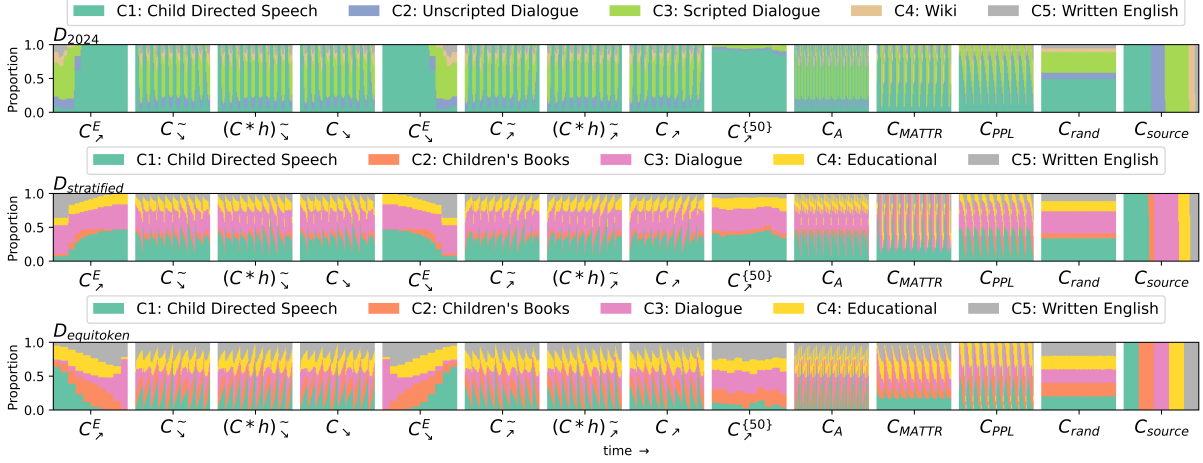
C1: Child Directed Speech C2: Unscripted Dialogue C3: Scripted Dialogue C4: Wiki C5: Written English

$D_{2024}$

Proportion

1.0 0.5 0.0

$C^E_{\nearrow}$ $C_{\tilde{\searrow}}$ $(C*h)_{\tilde{\searrow}}$ $C_{\searrow}$ $C^E_{\searrow}$ $C_{\tilde{\nearrow}}$ $(C*h)_{\tilde{\nearrow}}$ $C_{\nearrow}$ $C^{\{50\}}_{\nearrow}$ $C_A$ $C_{MATTR}$ $C_{PPL}$ $C_{rand}$ $C_{source}$

C1: Child Directed Speech C2: Children's Books C3: Dialogue C4: Educational C5: Written English

$D_{stratified}$

Proportion

1.0 0.5 0.0

$C^E_{\nearrow}$ $C_{\tilde{\searrow}}$ $(C*h)_{\tilde{\searrow}}$ $C_{\searrow}$ $C^E_{\searrow}$ $C_{\tilde{\nearrow}}$ $(C*h)_{\tilde{\nearrow}}$ $C_{\nearrow}$ $C^{\{50\}}_{\nearrow}$ $C_A$ $C_{MATTR}$ $C_{PPL}$ $C_{rand}$ $C_{source}$

C1: Child Directed Speech C2: Children's Books C3: Dialogue C4: Educational C5: Written English

$D_{equitoken}$

Proportion

1.0 0.5 0.0

$C^E_{\nearrow}$ $C_{\tilde{\searrow}}$ $(C*h)_{\tilde{\searrow}}$ $C_{\searrow}$ $C^E_{\searrow}$ $C_{\tilde{\nearrow}}$ $(C*h)_{\tilde{\nearrow}}$ $C_{\nearrow}$ $C^{\{50\}}_{\nearrow}$ $C_A$ $C_{MATTR}$ $C_{PPL}$ $C_{rand}$ $C_{source}$

time →